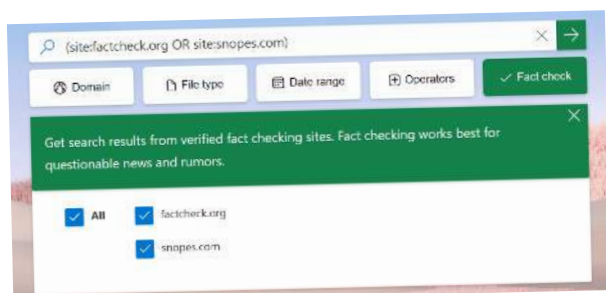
(site:factcheck.org OR site:snopes.com)

Domain
File type
Date range
Operators
Fact check

Get search results from verified fact checking sites. Fact checking works best for questionable news and rumors.

All
factcheck.org
snopes.com